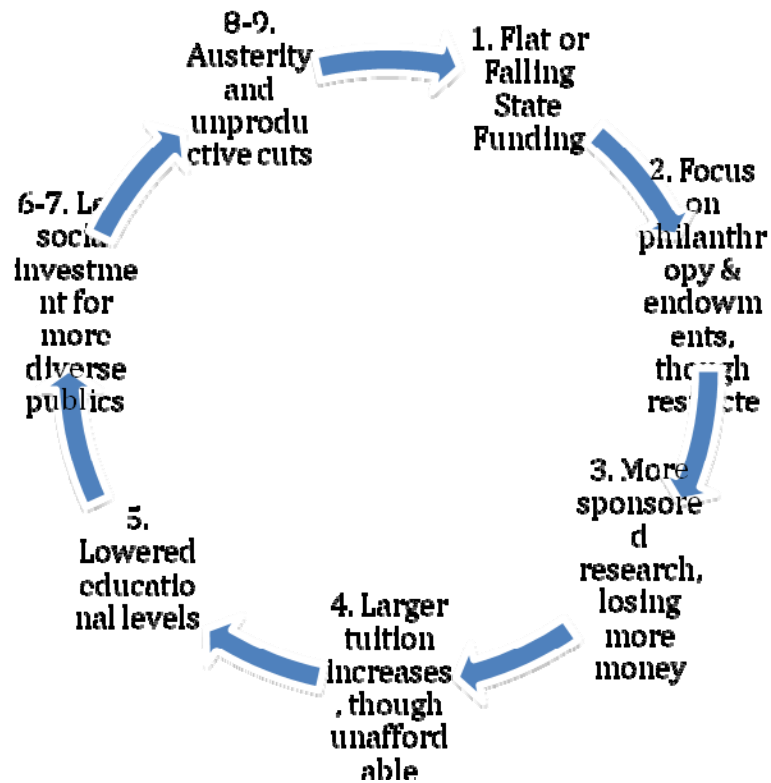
1. Flat or Falling State Funding

2. Focus on philanthr opy & endowm ents, though restricte

3. More sponsore d research, losing more money

4. Larger tuition increases , though unafford able

5. Lowered educatio nal levels

6-7. Le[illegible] socia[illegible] investme nt for more diverse publics

8-9. Austerity and unprodu ctive cuts